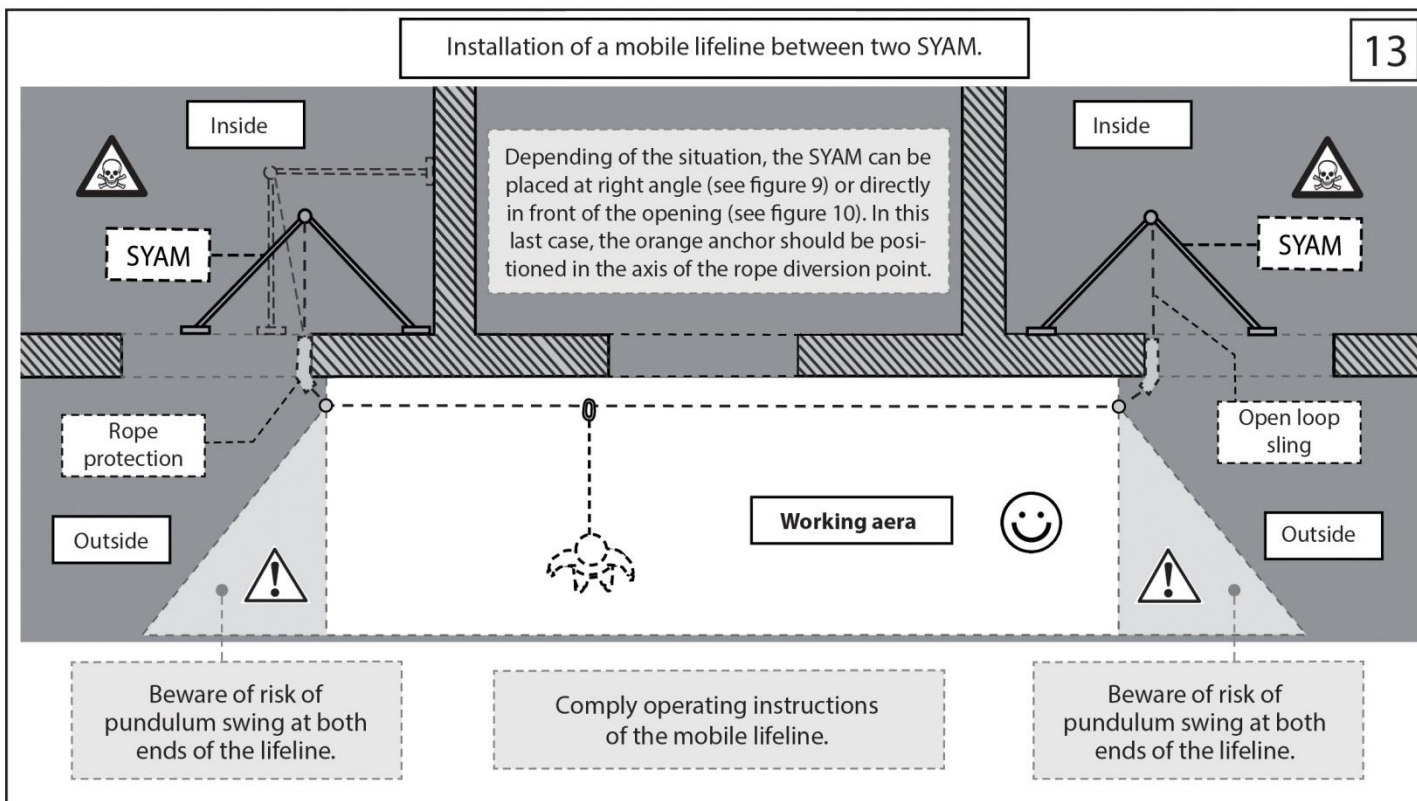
Installation of a mobile lifeline between two SYAM.

13

Inside

SYAM

Depending of the situation, the SYAM can be placed at right angle (see figure 9) or directly in front of the opening (see figure 10). In this last case, the orange anchor should be positioned in the axis of the rope diversion point.

Inside

SYAM

Rope protection

Open loop sling

Outside

Working aera

Outside

Beware of risk of pundulum swing at both ends of the lifeline.

Comply operating instructions of the mobile lifeline.

Beware of risk of pundulum swing at both ends of the lifeline.